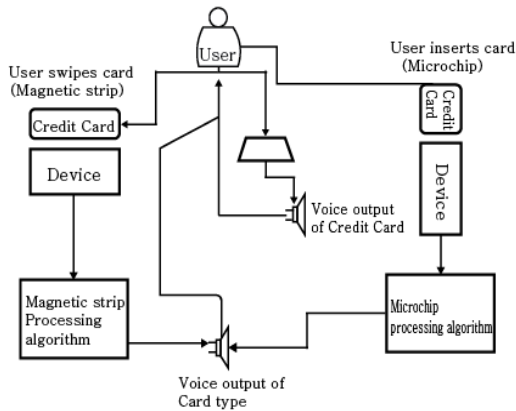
User

User swipes card (Magnetic strip)

User inserts card (Microchip)

Credit Card

Credit Card

Device

Device

Voice output of Credit Card

Magnetic strip Processing algorithm

Microchip processing algorithm

Voice output of Card type